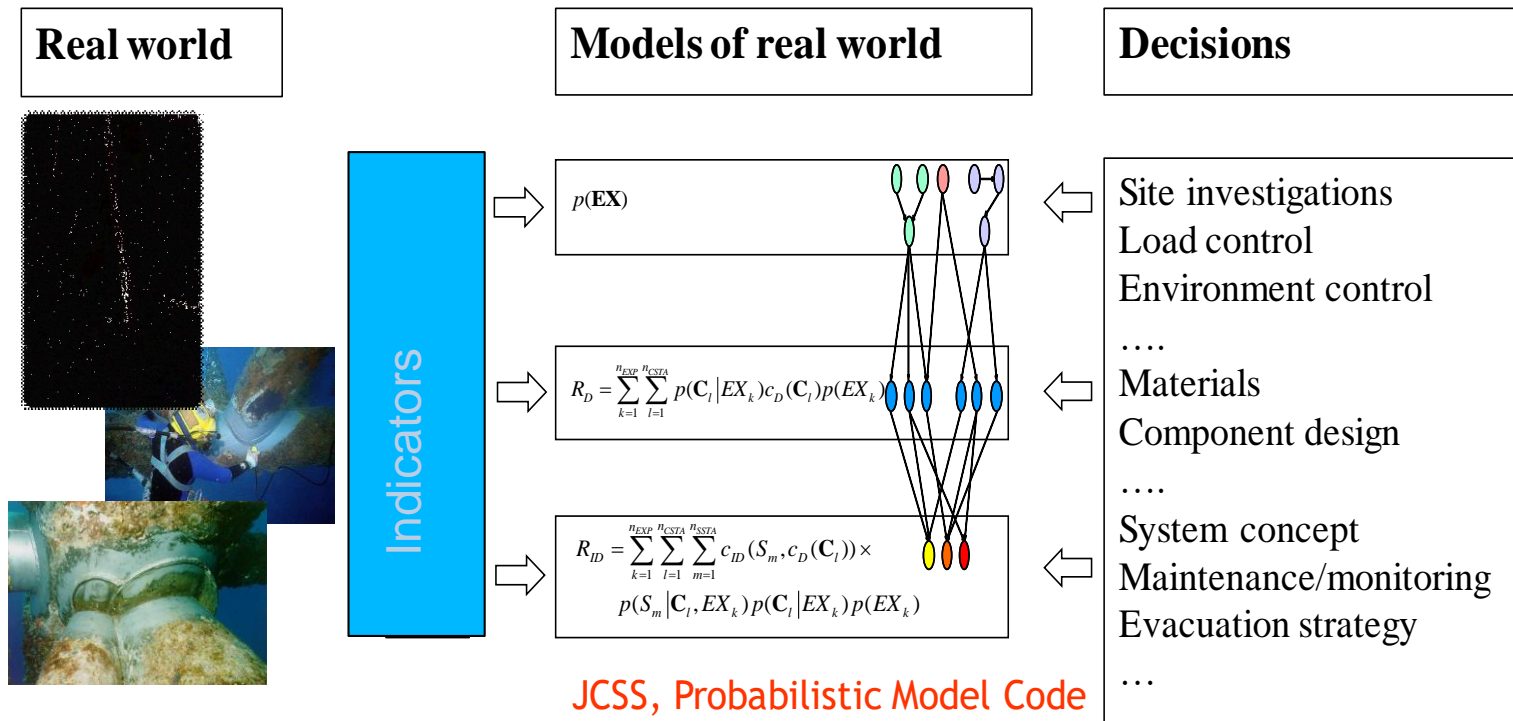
Real world

Models of real world

Decisions

Indicators

$p(\mathbf{EX})$

$R_D = \sum_{k=1}^{n_{EXP}} \sum_{l=1}^{n_{CSTA}} p(\mathbf{C}_l | EX_k) c_D(\mathbf{C}_l) p(EX_k)$

$R_{ID} = \sum_{k=1}^{n_{EXP}} \sum_{l=1}^{n_{CSTA}} \sum_{m=1}^{n_{SSTA}} c_{ID}(S_m, c_D(\mathbf{C}_l)) \times$
$p(S_m | \mathbf{C}_l, EX_k) p(\mathbf{C}_l | EX_k) p(EX_k)$

Site investigations
Load control
Environment control
….
Materials
Component design
….
System concept
Maintenance/monitoring
Evacuation strategy
…

JCSS, Probabilistic Model Code